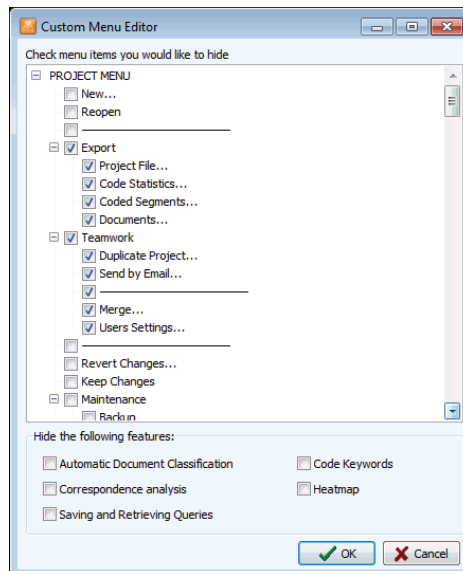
Custom Menu Editor

Check menu items you would like to hide

PROJECT MENU
New...
Reopen
Export
Project File...
Code Statistics...
Coded Segments...
Documents...
Teamwork
Duplicate Project...
Send by Email...
Merge...
Users Settings...
Revert Changes...
Keep Changes
Maintenance
Backup

Hide the following features:

Automatic Document Classification
Code Keywords
Correspondence analysis
Heatmap
Saving and Retrieving Queries

OK
Cancel